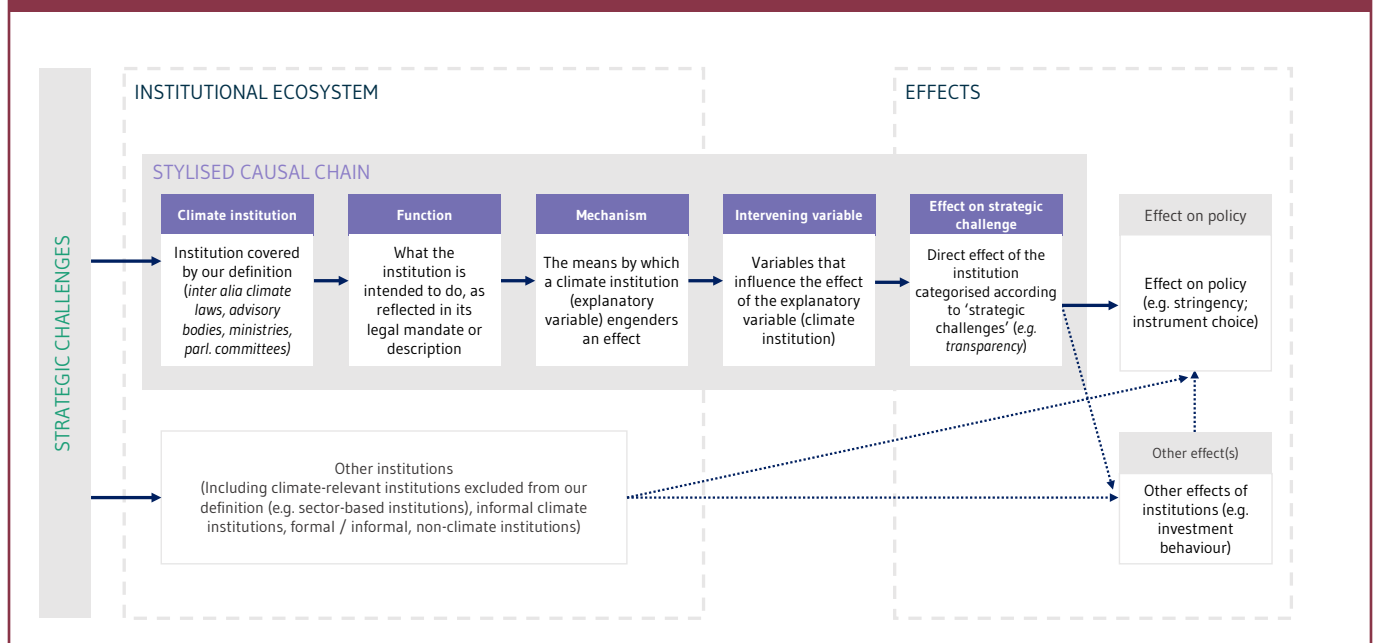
STRATEGIC CHALLENGES

INSTITUTIONAL ECOSYSTEM

EFFECTS

STYLISED CAUSAL CHAIN

Climate institution

Institution covered by our definition (*inter alia climate laws, advisory bodies, ministries, parl. committees)*

Function

What the institution is intended to do, as reflected in its legal mandate or description

Mechanism

The means by which a climate institution (explanatory variable) engenders an effect

Intervening variable

Variables that influence the effect of the explanatory variable (climate institution)

Effect on strategic challenge

Direct effect of the institution categorised according to 'strategic challenges' (*e.g. transparency*)

Effect on policy

Effect on policy (e.g. stringency; instrument choice)

Other institutions
(Including climate-relevant institutions excluded from our definition (e.g. sector-based institutions), informal climate institutions, formal / informal, non-climate institutions)

Other effect(s)

Other effects of institutions (e.g. investment behaviour)